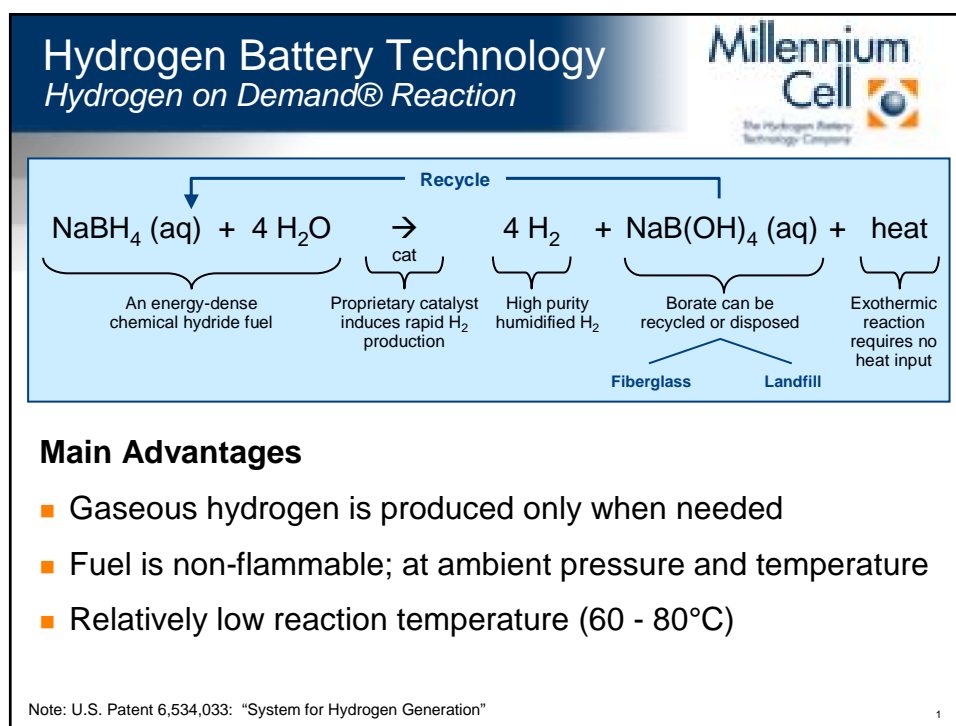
Hydrogen Battery Technology
Hydrogen on Demand® Reaction

Millennium Cell
The Hydrogen Battery Technology Company

Recycle

$NaBH_4$ (aq) + 4 $H_2O$ $\rightarrow$ 4 $H_2$ + $NaB(OH)_4$ (aq) + heat
cat

An energy-dense chemical hydride fuel

Proprietary catalyst induces rapid $H_2$ production

High purity humidified $H_2$

Borate can be recycled or disposed

Exothermic reaction requires no heat input

Fiberglass

Landfill

Main Advantages

Gaseous hydrogen is produced only when needed

Fuel is non-flammable; at ambient pressure and temperature

Relatively low reaction temperature (60 - 80°C)

Note: U.S. Patent 6,534,033: "System for Hydrogen Generation"

1